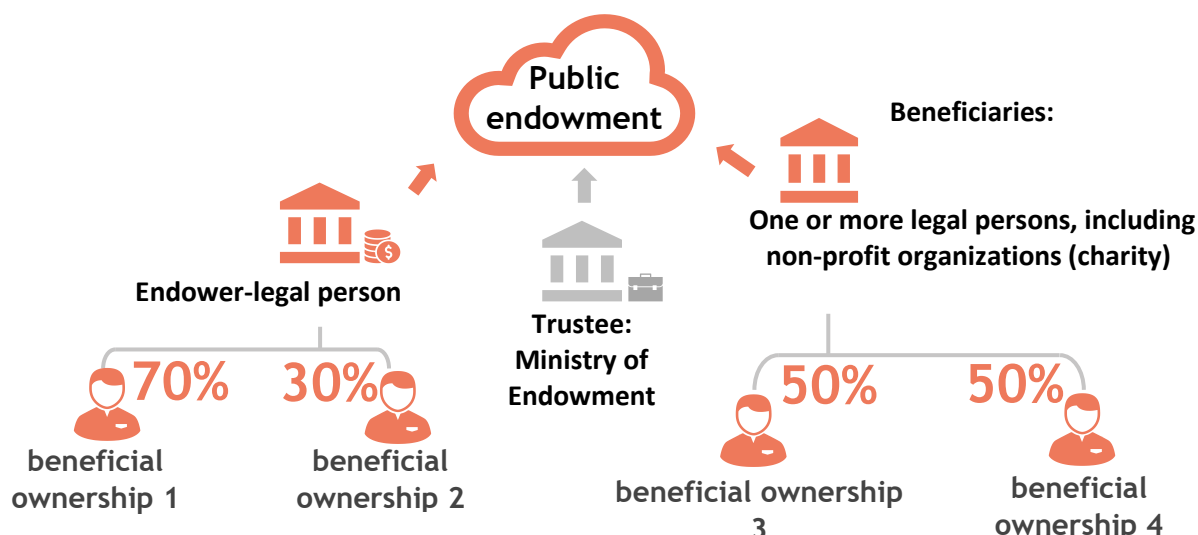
Public endowment

Beneficiaries:

One or more legal persons, including non-profit organizations (charity)

Endower-legal person

Trustee: Ministry of Endowment

70%

30%

beneficial ownership 1

beneficial ownership 2

50%

50%

beneficial ownership 3

beneficial ownership 4